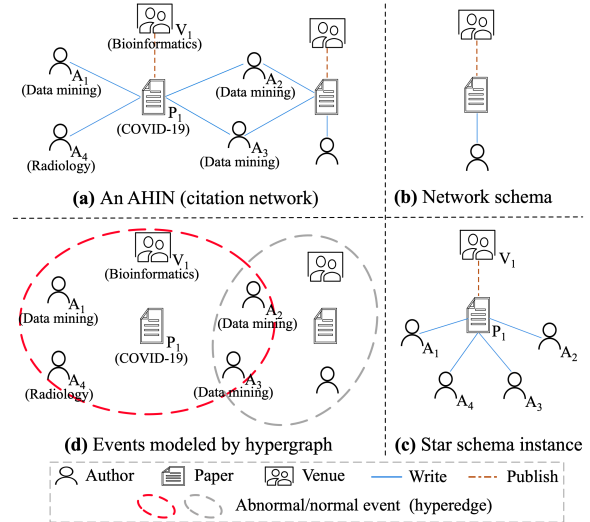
$V_1$
(Bioinformatics)
$A_1$
(Data mining)
$P_1$
(COVID-19)
$A_2$
(Data mining)
$A_4$
(Radiology)
$A_3$
(Data mining)

**(a)** An AHIN (citation network)

**(b)** Network schema

$V_1$
(Bioinformatics)
$A_1$
(Data mining)
$P_1$
(COVID-19)
$A_2$
(Data mining)
$A_4$
(Radiology)
$A_3$
(Data mining)

**(d)** Events modeled by hypergraph

$V_1$
$P_1$
$A_1$
$A_2$
$A_4$
$A_3$

**(c)** Star schema instance

Author Paper Venue Write Publish
Abnormal/normal event (hyperedge)